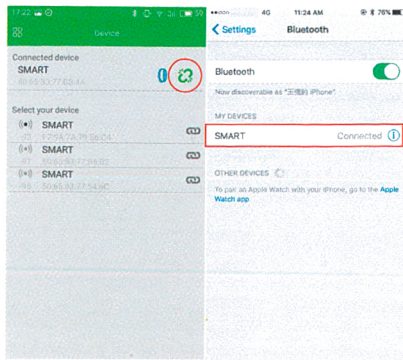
17:22

Device

Connected device

SMART

Select your device

SMART

SMART

SMART

●●●○○ 4G 11:24 AM 76%

Settings Bluetooth

Bluetooth

Now discoverable as "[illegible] iPhone".

MY DEVICES

SMART Connected

OTHER DEVICES

To pair an Apple Watch with your iPhone, go to the Apple Watch app.